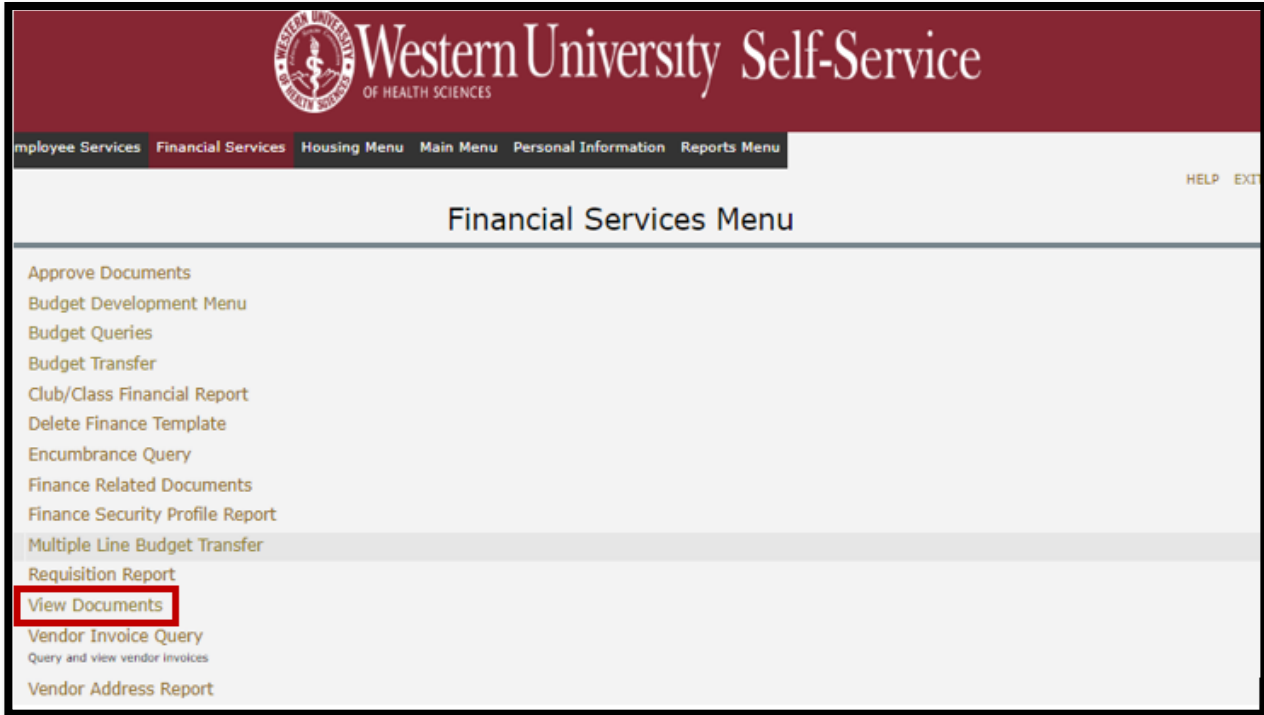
WESTERN UNIVERSITY OF HEALTH SCIENCES

Western University Self-Service
OF HEALTH SCIENCES

mployee Services | Financial Services | Housing Menu | Main Menu | Personal Information | Reports Menu

HELP EXI

Financial Services Menu

Approve Documents
Budget Development Menu
Budget Queries
Budget Transfer
Club/Class Financial Report
Delete Finance Template
Encumbrance Query
Finance Related Documents
Finance Security Profile Report
Multiple Line Budget Transfer
Requisition Report
View Documents
Vendor Invoice Query
Query and view vendor invoices
Vendor Address Report